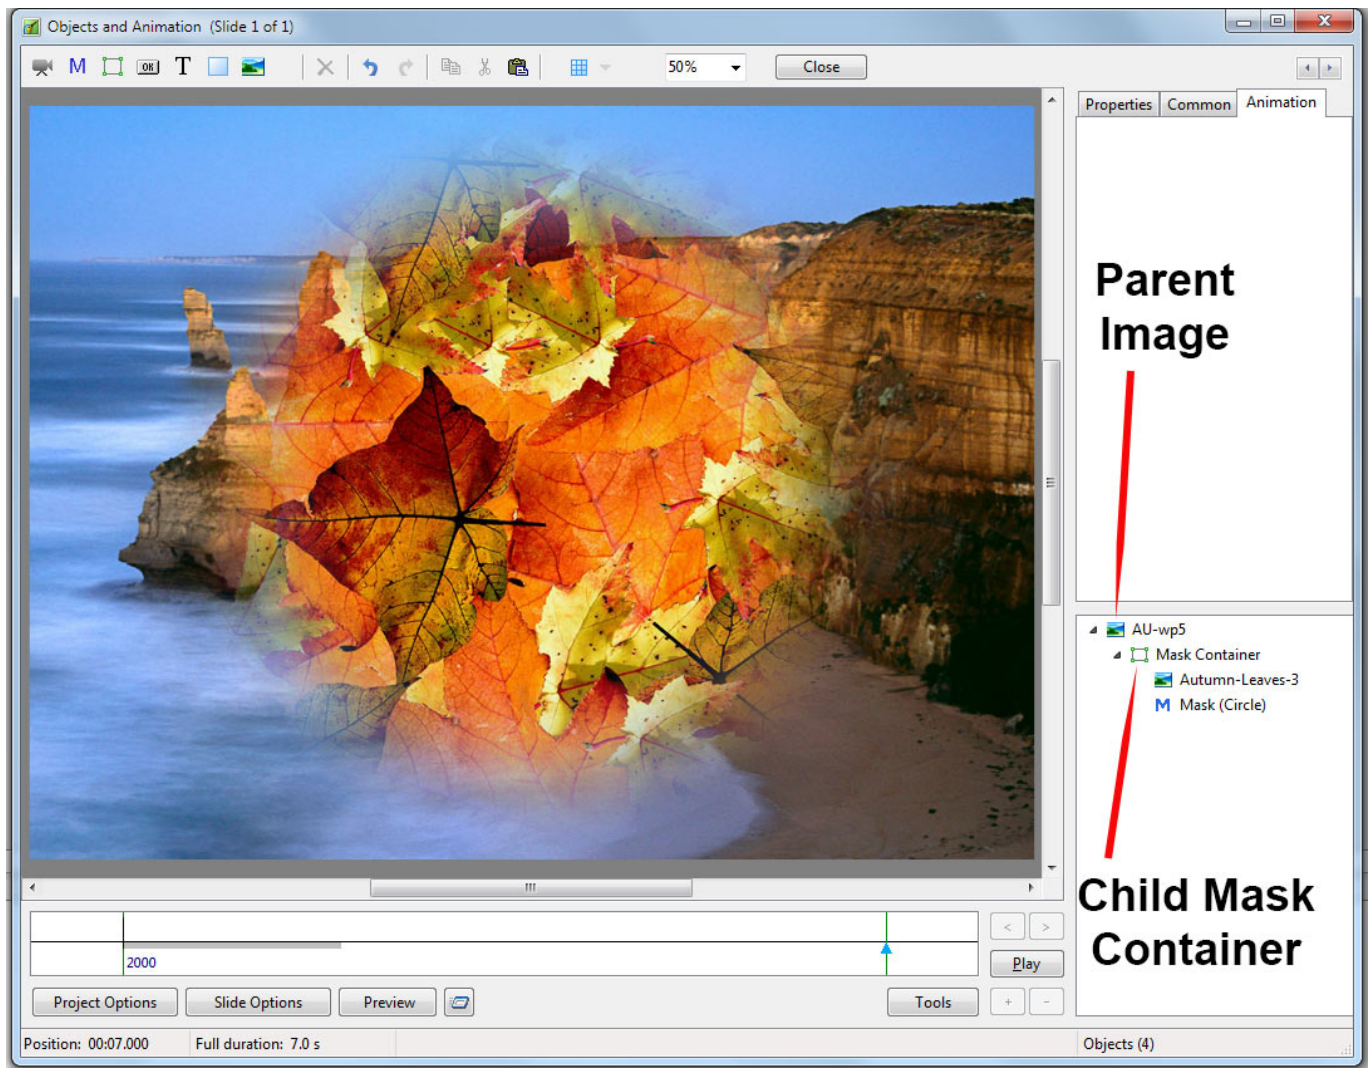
Objects and Animation (Slide 1 of 1)

M T

50%

Close

Properties Common Animation

Parent Image

AU-wp5
Mask Container
Autumn-Leaves-3
M Mask (Circle)

Child Mask Container

2000

< >

Play

Project Options Slide Options Preview Tools + -

Position: 00:07.000 Full duration: 7.0 s Objects (4)